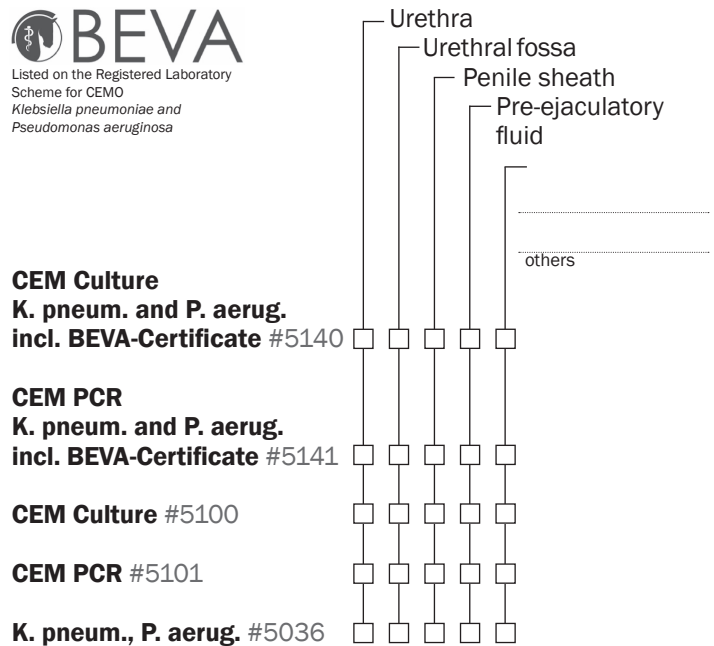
BEVA

Listed on the Registered Laboratory Scheme for CEMO *Klebsiella pneumoniae and Pseudomonas aeruginosa*

Urethra
Urethral fossa
Penile sheath
Pre-ejaculatory fluid

others

**CEM Culture K. pneum. and P. aerug. incl. BEVA-Certificate** #5140 ☐ ☐ ☐ ☐ ☐

**CEM PCR K. pneum. and P. aerug. incl. BEVA-Certificate** #5141 ☐ ☐ ☐ ☐ ☐

**CEM Culture** #5100 ☐ ☐ ☐ ☐ ☐

**CEM PCR** #5101 ☐ ☐ ☐ ☐ ☐

**K. pneum., P. aerug.** #5036 ☐ ☐ ☐ ☐ ☐